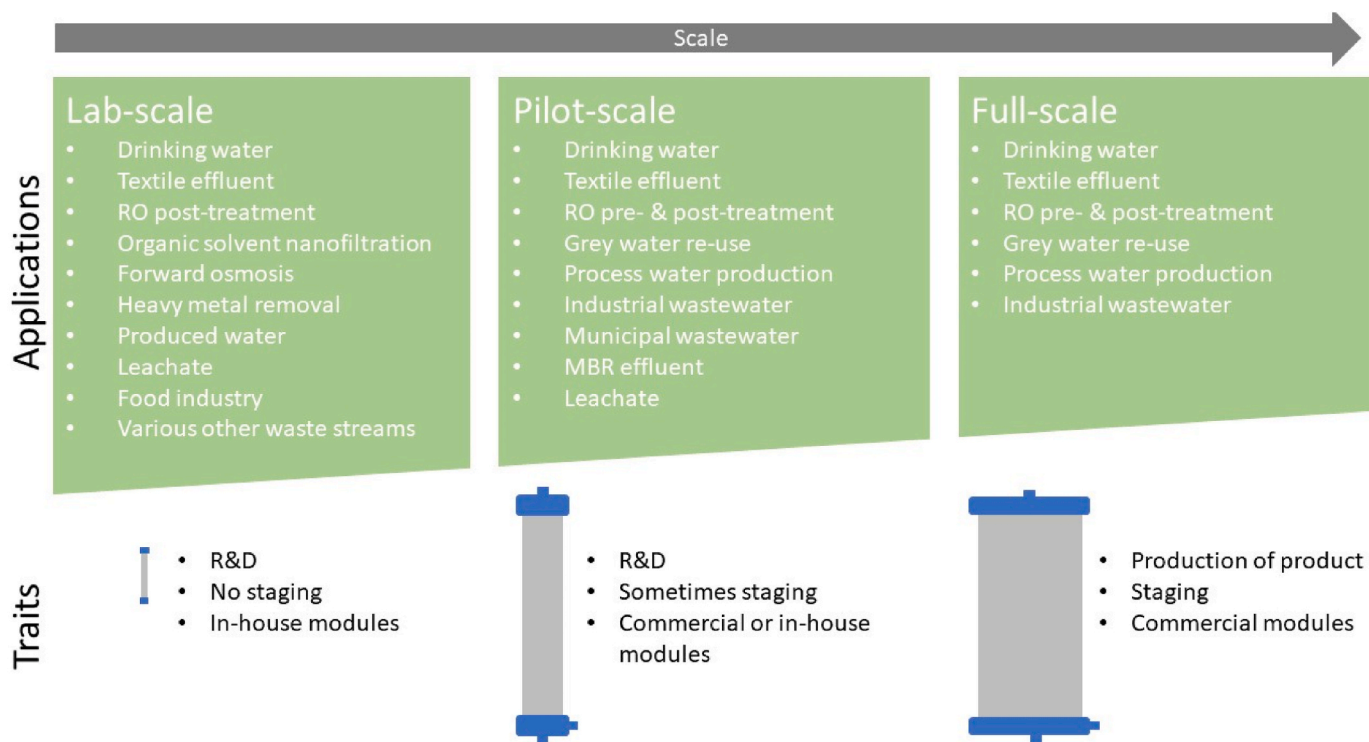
Scale

Applications

Lab-scale
- Drinking water
- Textile effluent
- RO post-treatment
- Organic solvent nanofiltration
- Forward osmosis
- Heavy metal removal
- Produced water
- Leachate
- Food industry
- Various other waste streams

Pilot-scale
- Drinking water
- Textile effluent
- RO pre- & post-treatment
- Grey water re-use
- Process water production
- Industrial wastewater
- Municipal wastewater
- MBR effluent
- Leachate

Full-scale
- Drinking water
- Textile effluent
- RO pre- & post-treatment
- Grey water re-use
- Process water production
- Industrial wastewater

Traits

- R&D
- No staging
- In-house modules

- R&D
- Sometimes staging
- Commercial or in-house modules

- Production of product
- Staging
- Commercial modules